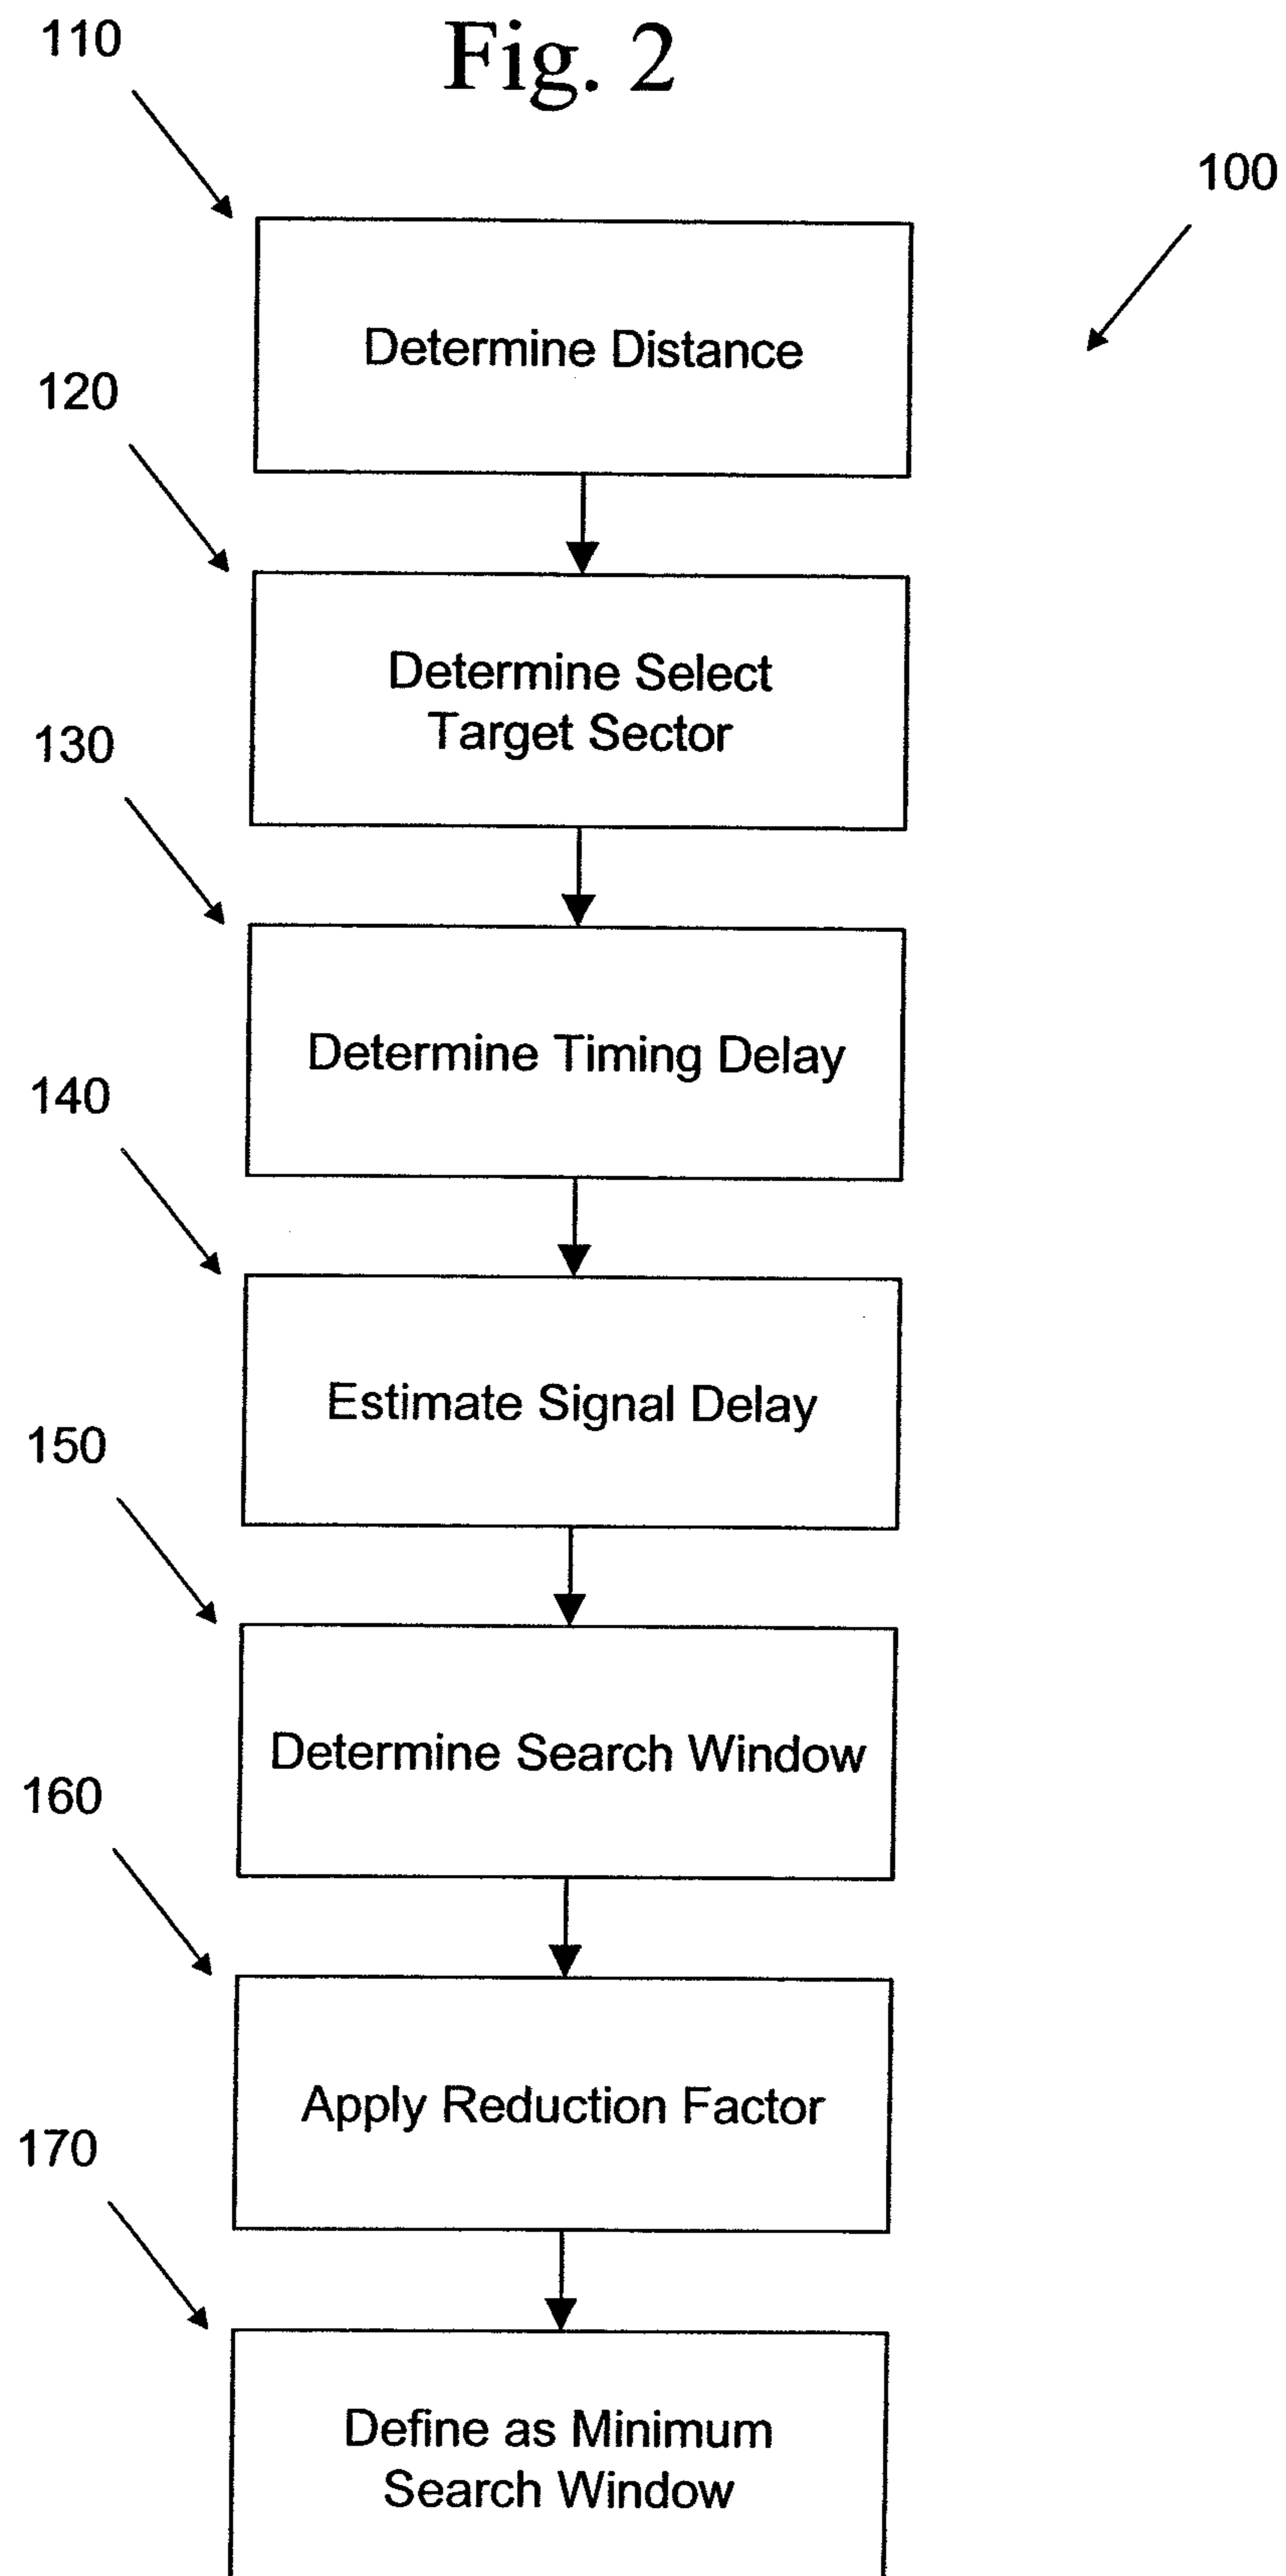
110

Fig. 2

100

Determine Distance

120

Determine Select Target Sector

130

Determine Timing Delay

140

Estimate Signal Delay

150

Determine Search Window

160

Apply Reduction Factor

170

Define as Minimum Search Window